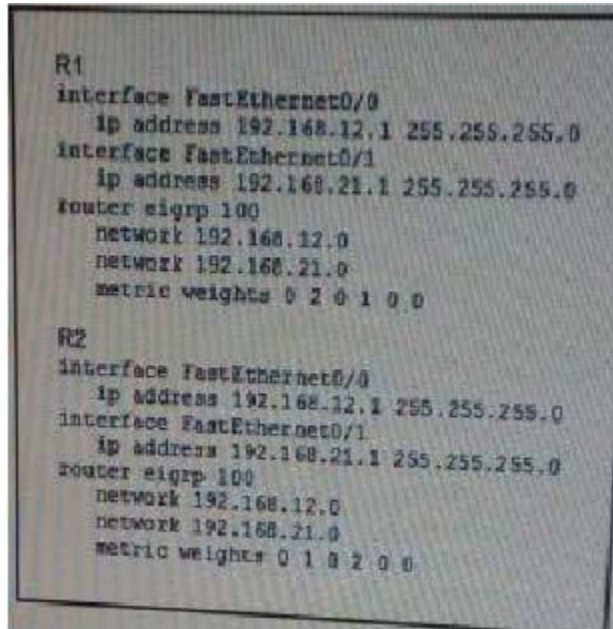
R1
interface FastEthernet0/0
ip address 192.168.12.1 255.255.255.0
interface FastEthernet0/1
ip address 192.168.21.1 255.255.255.0
router eigrp 100
network 192.168.12.0
network 192.168.21.0
metric weights 0 2 0 1 0 0

R2
interface FastEthernet0/0
ip address 192.168.12.1 255.255.255.0
interface FastEthernet0/1
ip address 192.168.21.1 255.255.255.0
router eigrp 100
network 192.168.12.0
network 192.168.21.0
metric weights 0 1 0 2 0 0